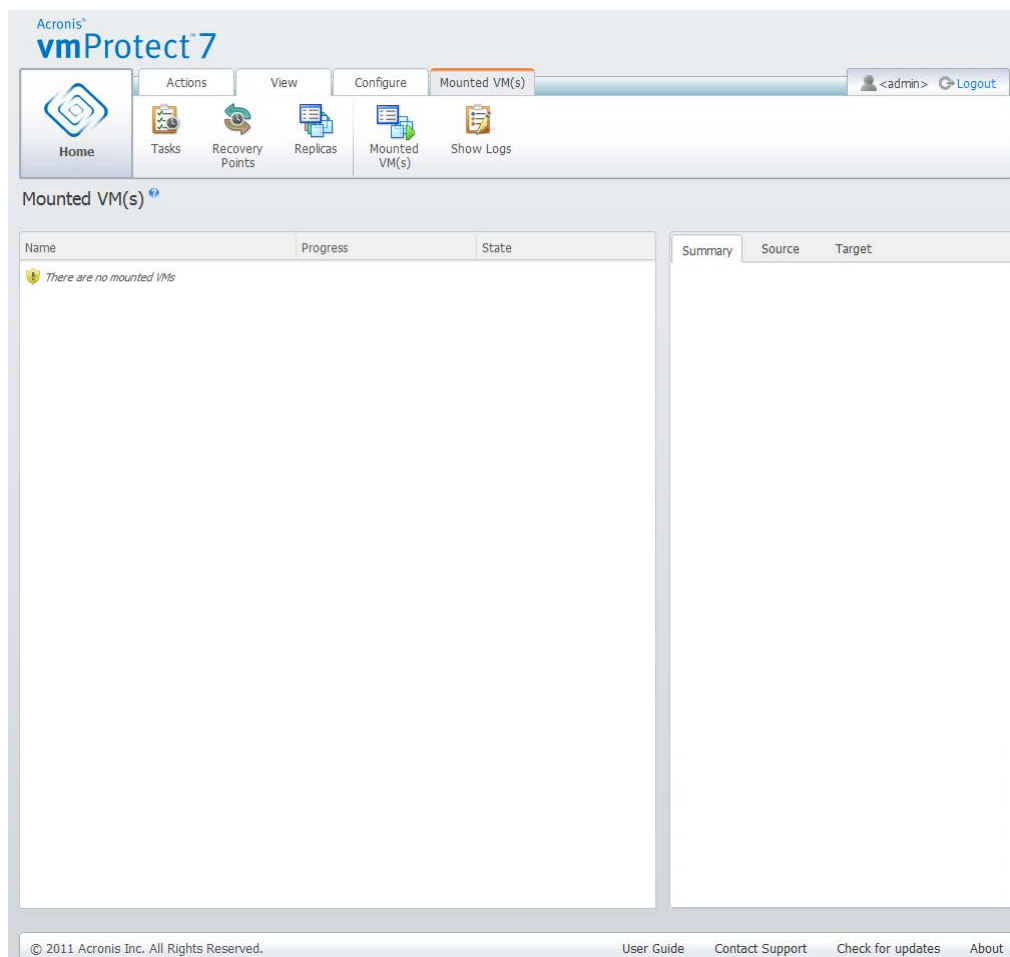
Acronis®
vmProtect™7

Actions View Configure Mounted VM(s)

<admin> Logout

Home

Tasks Recovery Points Replicas Mounted VM(s) Show Logs

Mounted VM(s)

| Name | Progress | State |
|---|---|---|
| There are no mounted VMs | | |

Summary Source Target

© 2011 Acronis Inc. All Rights Reserved.

User Guide Contact Support Check for updates About